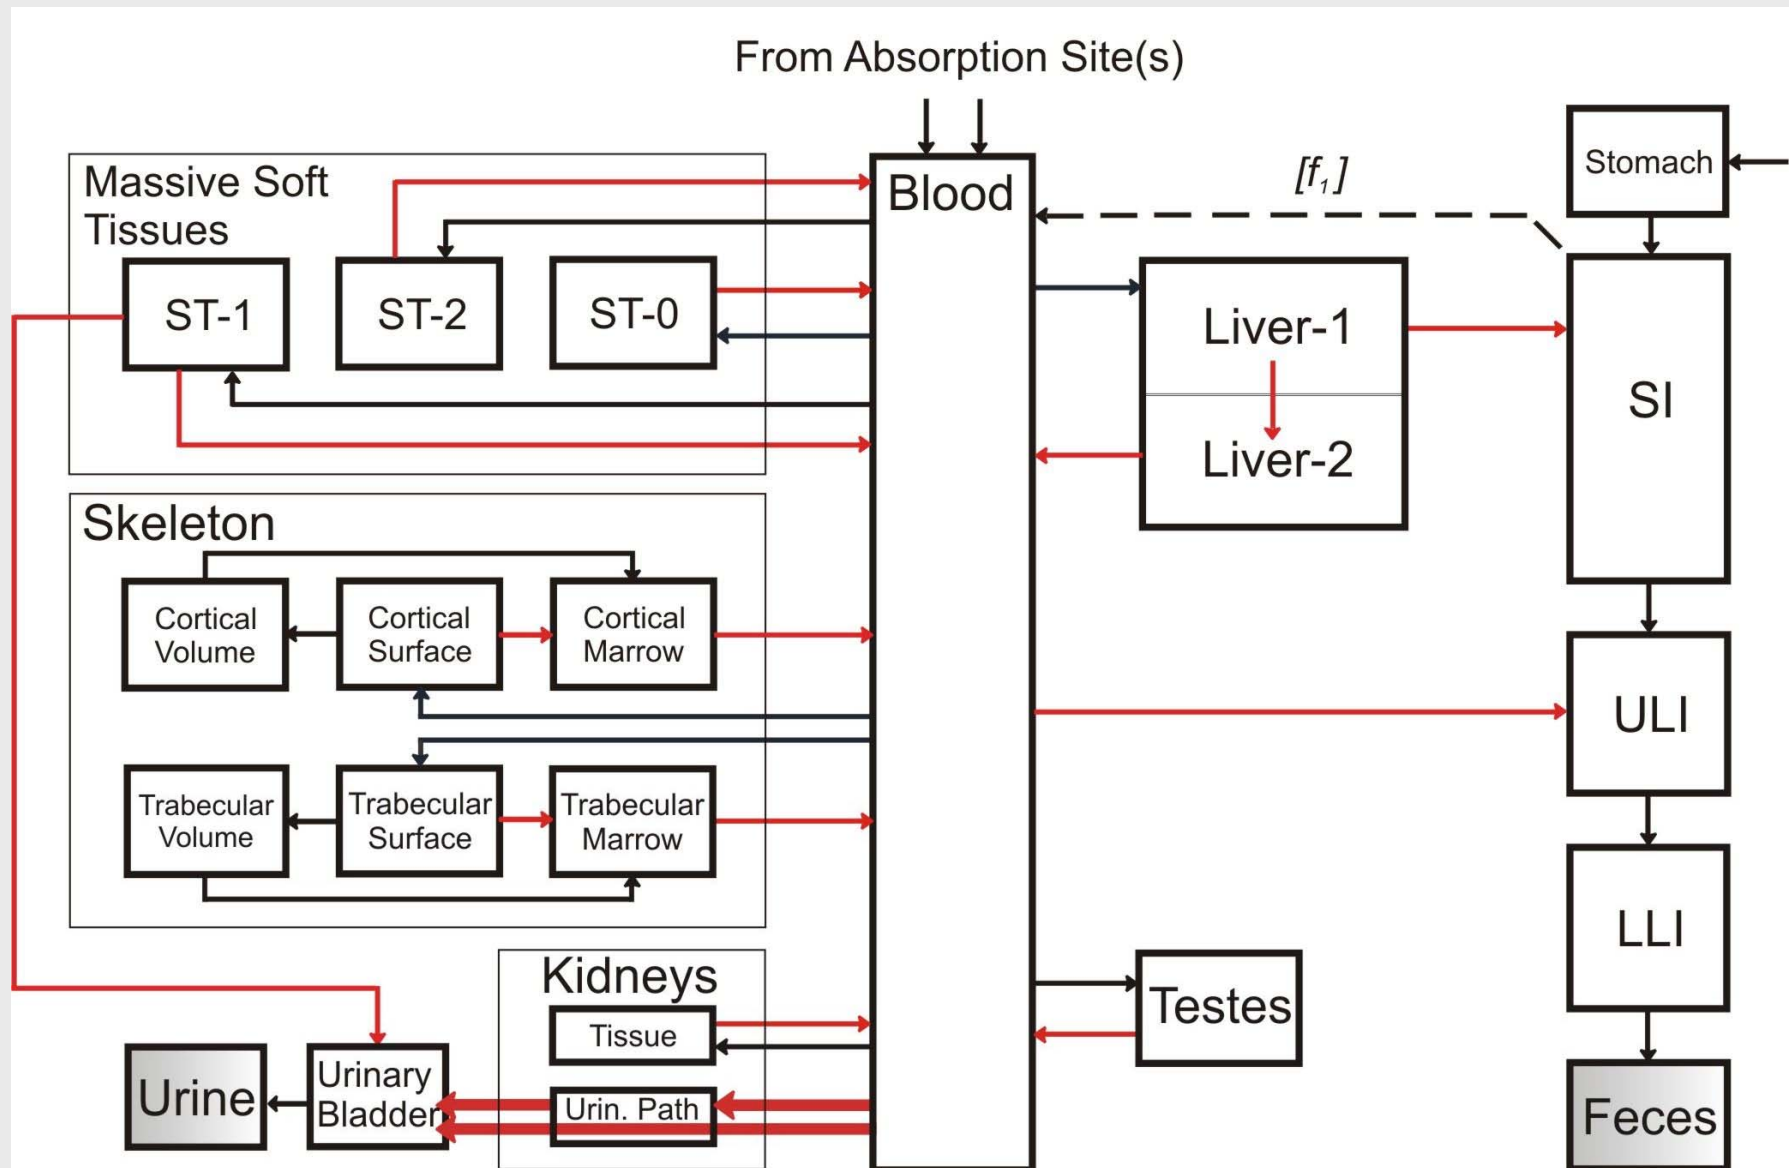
From Absorption Site(s)

Massive Soft Tissues

ST-1

ST-2

ST-0

Blood

$[f_1]$

Stomach

Liver-1

Liver-2

SI

Skeleton

Cortical Volume

Cortical Surface

Cortical Marrow

ULI

Trabecular Volume

Trabecular Surface

Trabecular Marrow

LLI

Kidneys

Tissue

Testes

Urine

Urinary Bladder

Urin. Path

Feces